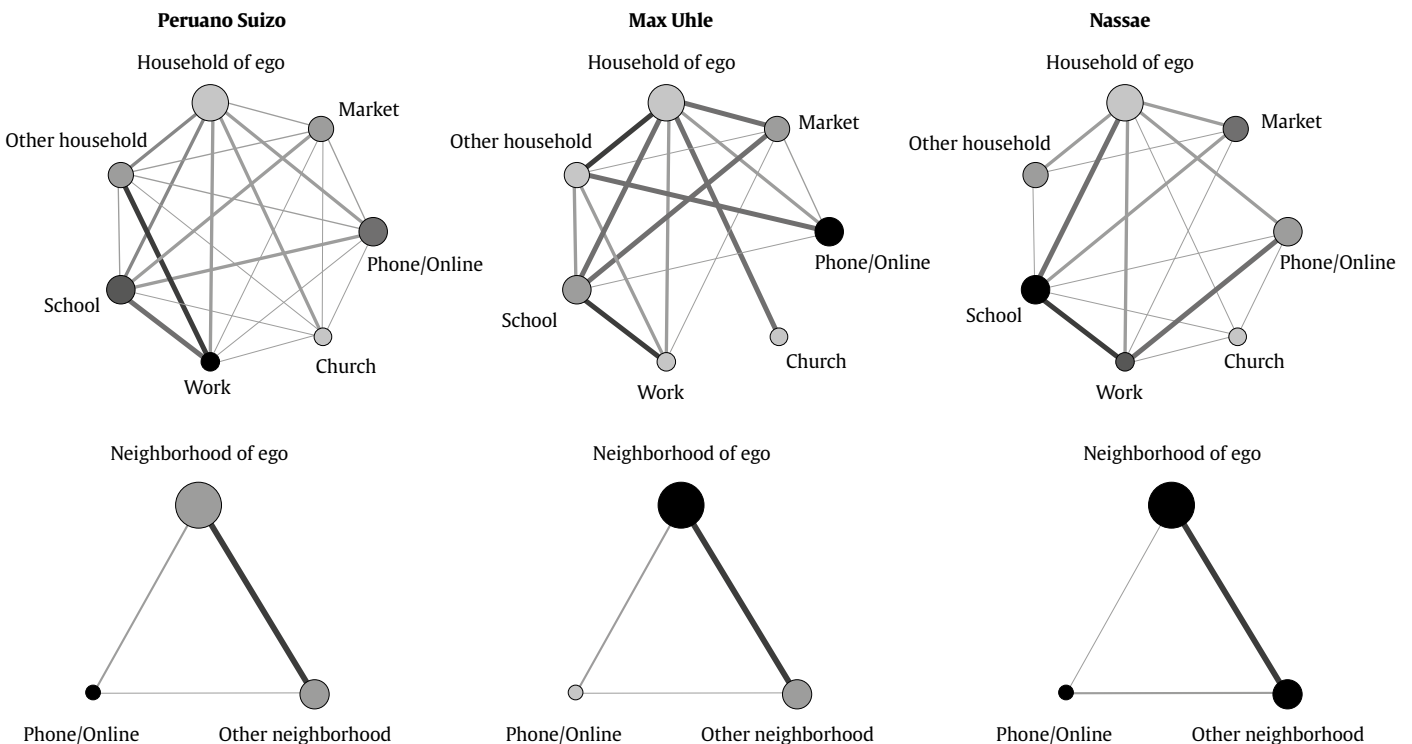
**Peruano Suizo**

Household of ego
Market
Other household
Phone/Online
School
Church
Work

**Max Uhle**

Household of ego
Other household
Market
Phone/Online
School
Church
Work

**Nassae**

Household of ego
Market
Other household
Phone/Online
School
Church
Work

Neighborhood of ego
Phone/Online
Other neighborhood

Neighborhood of ego
Phone/Online
Other neighborhood

Neighborhood of ego
Phone/Online
Other neighborhood